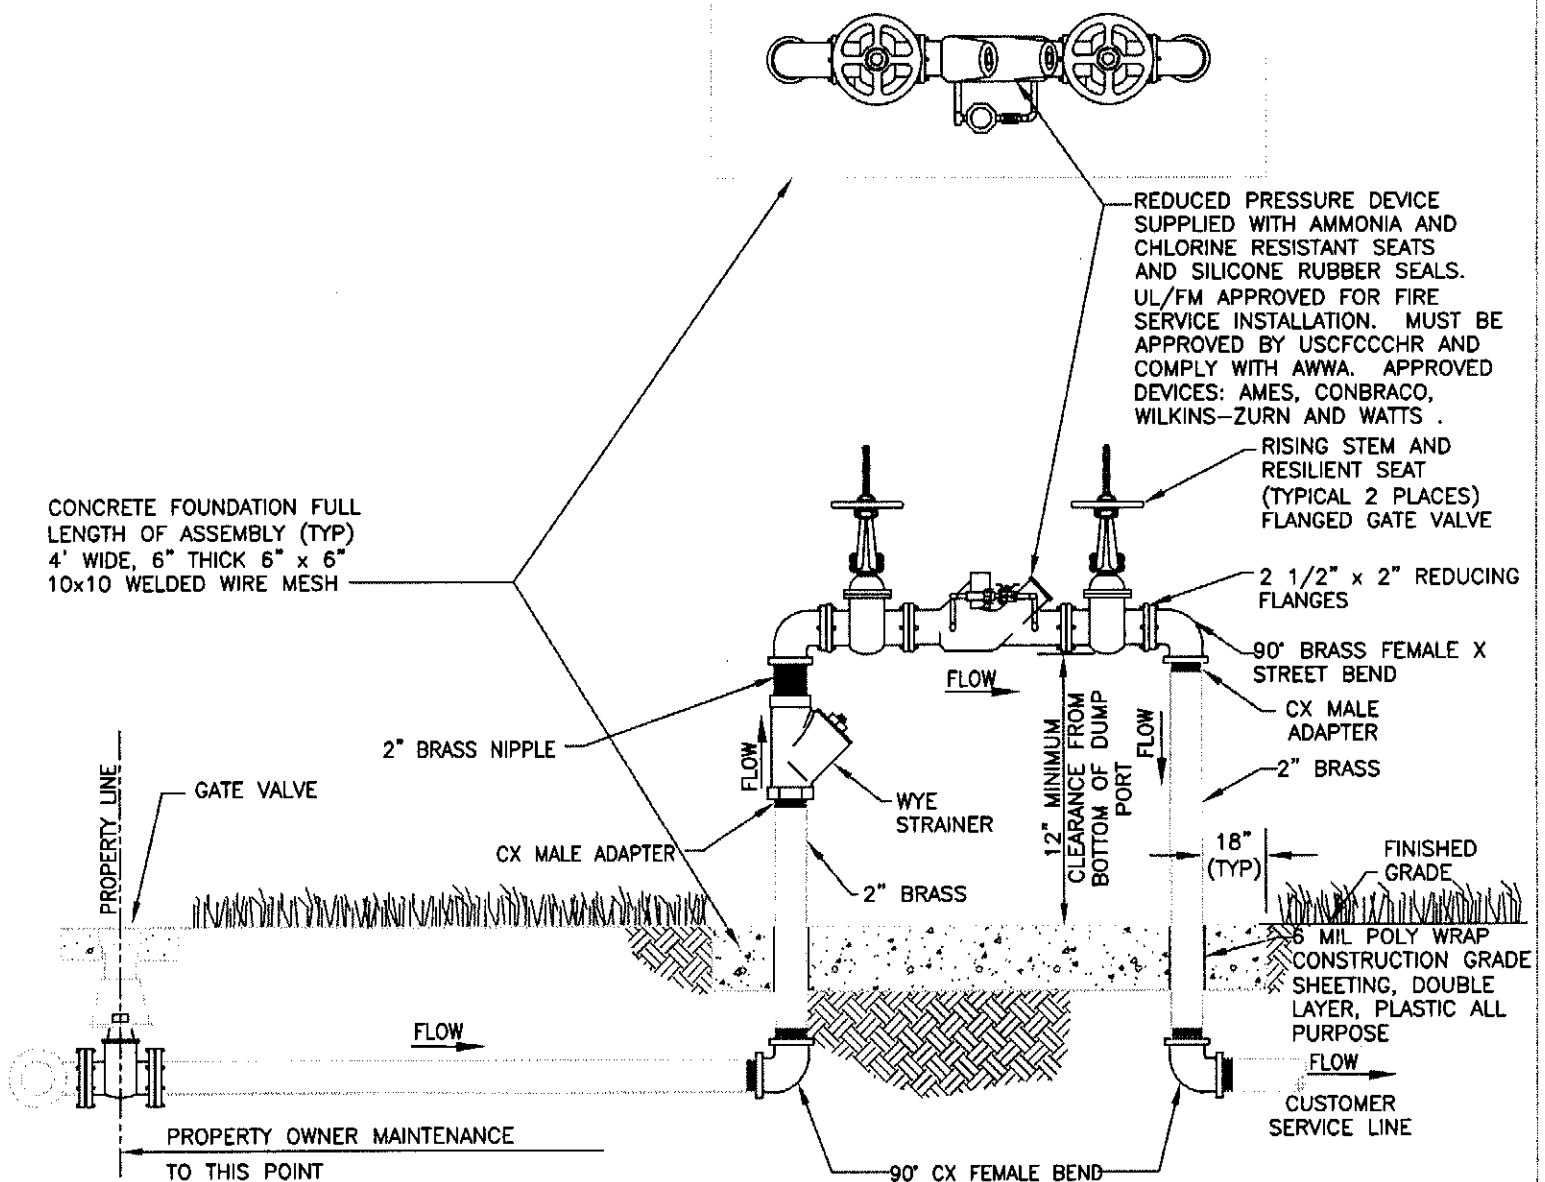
REDUCED PRESSURE DEVICE SUPPLIED WITH AMMONIA AND CHLORINE RESISTANT SEATS AND SILICONE RUBBER SEALS. UL/FM APPROVED FOR FIRE SERVICE INSTALLATION. MUST BE APPROVED BY USCFCCCHR AND COMPLY WITH AWWA. APPROVED DEVICES: AMES, CONBRACO, WILKINS-ZURN AND WATTS .

RISING STEM AND RESILIENT SEAT (TYPICAL 2 PLACES) FLANGED GATE VALVE

CONCRETE FOUNDATION FULL LENGTH OF ASSEMBLY (TYP) 4' WIDE, 6" THICK 6" x 6" 10x10 WELDED WIRE MESH

2 1/2" x 2" REDUCING FLANGES

90° BRASS FEMALE X STREET BEND

FLOW

CX MALE ADAPTER

2" BRASS NIPPLE

FLOW

12" MINIMUM CLEARANCE FROM BOTTOM OF DUMP PORT

FLOW

2" BRASS

PROPERTY LINE

GATE VALVE

WYE STRAINER

CX MALE ADAPTER

18" (TYP)

FINISHED GRADE

2" BRASS

6 MIL POLY WRAP CONSTRUCTION GRADE SHEETING, DOUBLE LAYER, PLASTIC ALL PURPOSE

FLOW

FLOW

CUSTOMER SERVICE LINE

PROPERTY OWNER MAINTENANCE

TO THIS POINT

90° CX FEMALE BEND